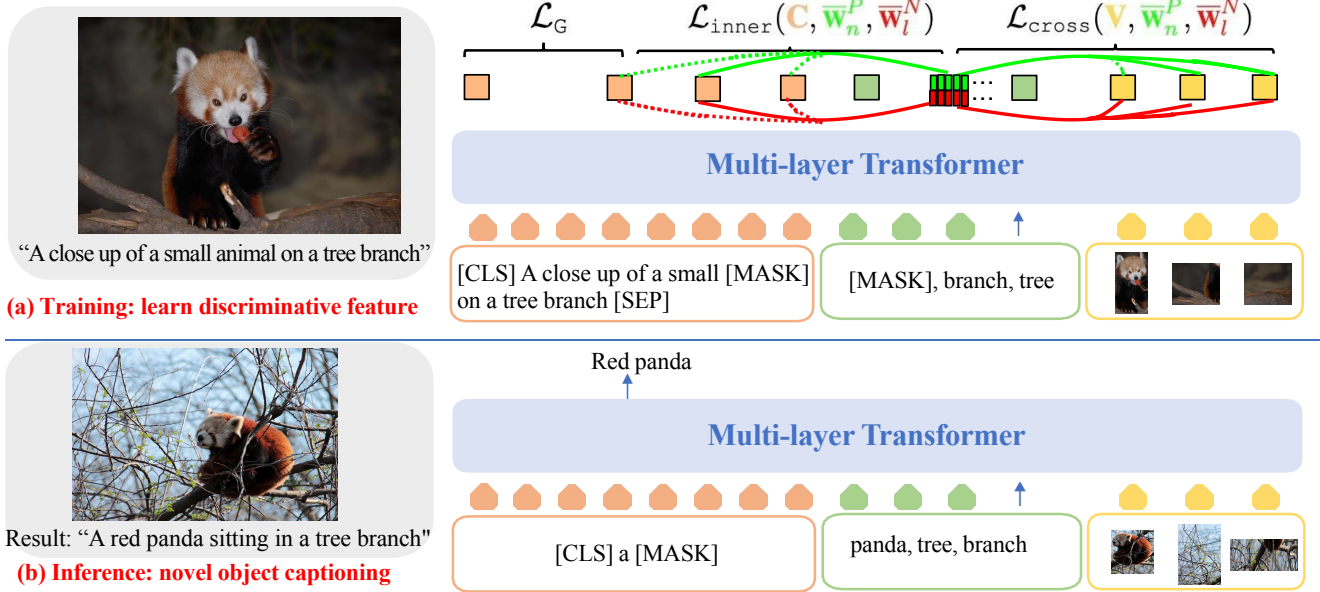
$\mathcal{L}_{\text{G}}$ $\mathcal{L}_{\text{inner}}(\mathbf{C}, \overline{\mathbf{w}}_n^P, \overline{\mathbf{w}}_l^N)$ $\mathcal{L}_{\text{cross}}(\mathbf{V}, \overline{\mathbf{w}}_n^P, \overline{\mathbf{w}}_l^N)$

Multi-layer Transformer

"A close up of a small animal on a tree branch"

[CLS] A close up of a small [MASK] on a tree branch [SEP]

[MASK], branch, tree

(a) Training: learn discriminative feature

Red panda

Multi-layer Transformer

Result: "A red panda sitting in a tree branch"

[CLS] a [MASK]

panda, tree, branch

(b) Inference: novel object captioning